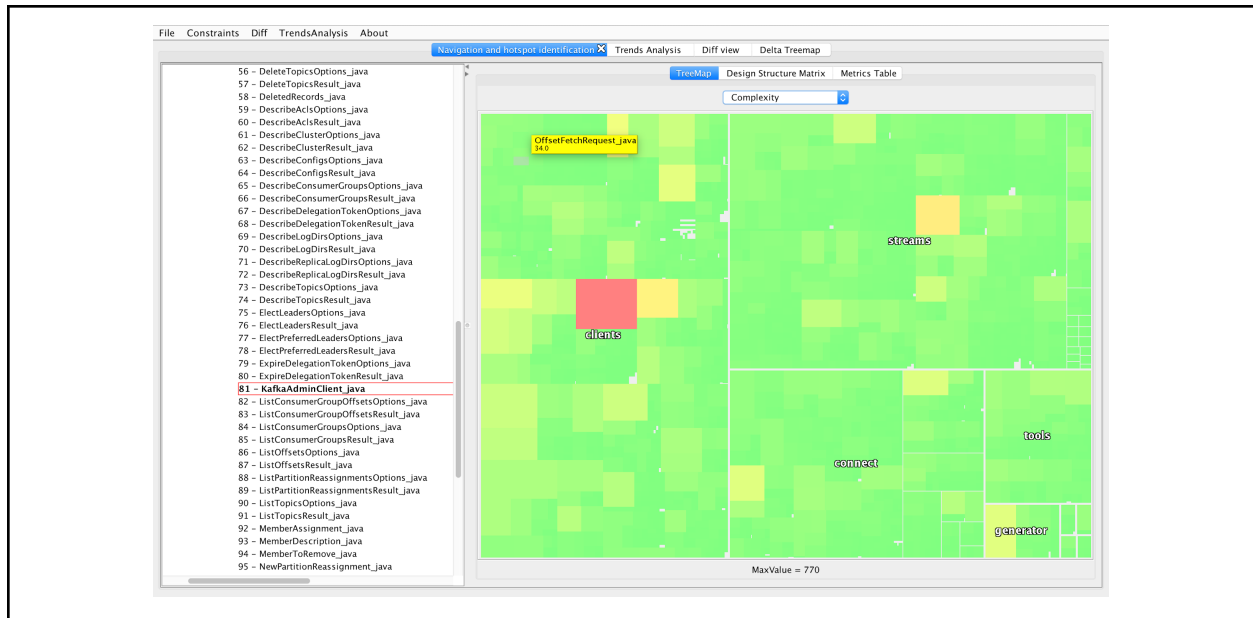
File Constraints Diff TrendsAnalysis About

Navigation and hotspot identification Trends Analysis Diff view Delta Treemap

56 – DeleteTopicsOptions_java
57 – DeleteTopicsResult_java
58 – DeletedRecords_java
59 – DescribeAclsOptions_java
60 – DescribeAclsResult_java
61 – DescribeClusterOptions_java
62 – DescribeClusterResult_java
63 – DescribeConfigsOptions_java
64 – DescribeConfigsResult_java
65 – DescribeConsumerGroupsOptions_java
66 – DescribeConsumerGroupsResult_java
67 – DescribeDelegationTokenOptions_java
68 – DescribeDelegationTokenResult_java
69 – DescribeLogDirsOptions_java
70 – DescribeLogDirsResult_java
71 – DescribeReplicaLogDirsOptions_java
72 – DescribeReplicaLogDirsResult_java
73 – DescribeTopicsOptions_java
74 – DescribeTopicsResult_java
75 – ElectLeadersOptions_java
76 – ElectLeadersResult_java
77 – ElectPreferredLeadersOptions_java
78 – ElectPreferredLeadersResult_java
79 – ExpireDelegationTokenOptions_java
80 – ExpireDelegationTokenResult_java
81 – KafkaAdminClient_java
82 – ListConsumerGroupOffsetsOptions_java
83 – ListConsumerGroupOffsetsResult_java
84 – ListConsumerGroupsOptions_java
85 – ListConsumerGroupsResult_java
86 – ListOffsetsOptions_java
87 – ListOffsetsResult_java
88 – ListPartitionReassignmentsOptions_java
89 – ListPartitionReassignmentsResult_java
90 – ListTopicsOptions_java
91 – ListTopicsResult_java
92 – MemberAssignment_java
93 – MemberDescription_java
94 – MemberToRemove_java
95 – NewPartitionReassignment_java

TreeMap Design Structure Matrix Metrics Table

Complexity

OffsetFetchRequest_java
34.0

streams

clients

tools

connect

generator

MaxValue = 770